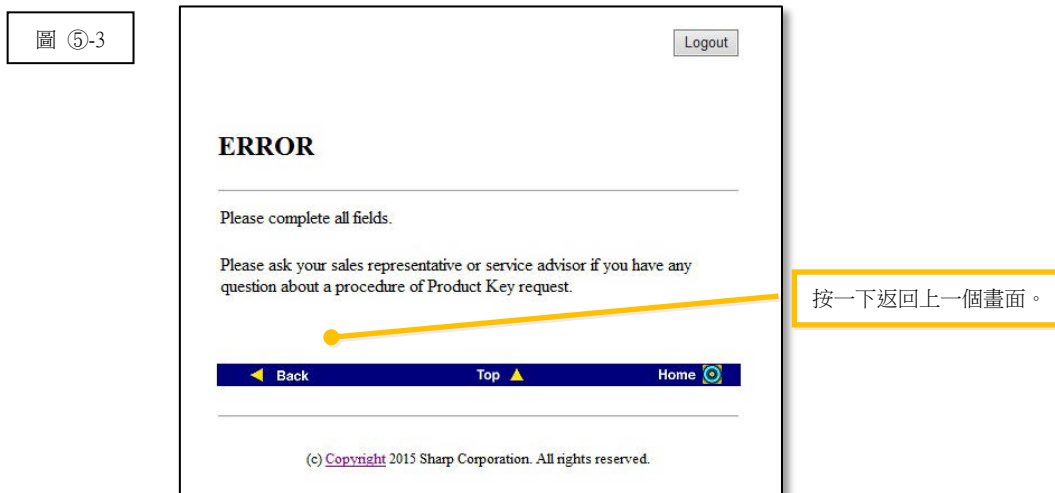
圖 ⑤-3

Logout

ERROR

Please complete all fields.

Please ask your sales representative or service advisor if you have any question about a procedure of Product Key request.

按一下返回上一個畫面。

Back

Top

Home

(c) Copyright 2015 Sharp Corporation. All rights reserved.